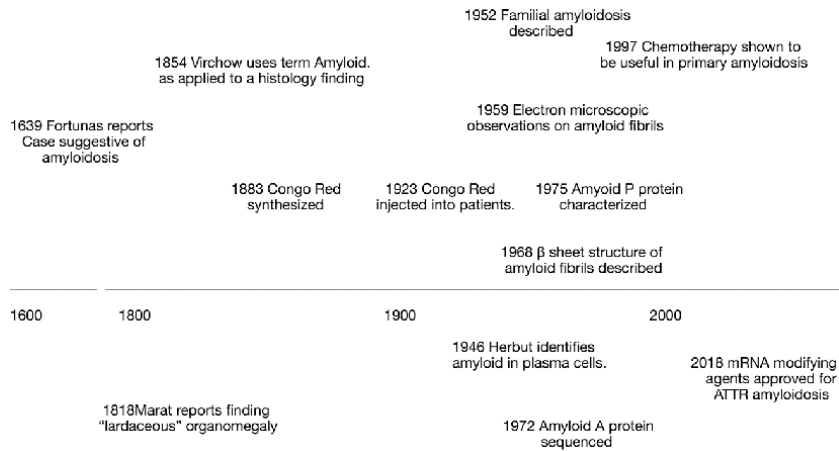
1952 Familial amyloidosis described

1854 Virchow uses term Amyloid. as applied to a histology finding

1997 Chemotherapy shown to be useful in primary amyloidosis

1959 Electron microscopic observations on amyloid fibrils

1639 Fortunas reports Case suggestive of amyloidosis

1883 Congo Red synthesized

1923 Congo Red injected into patients.

1975 Amyoid P protein characterized

1968 β sheet structure of amyloid fibrils described

1600

1800

1900

2000

1946 Herbut identifies amyloid in plasma cells.

2018 mRNA modifying agents approved for ATTR amyloidosis

1818Marat reports finding "lardaceous" organomegaly

1972 Amyloid A protein sequenced